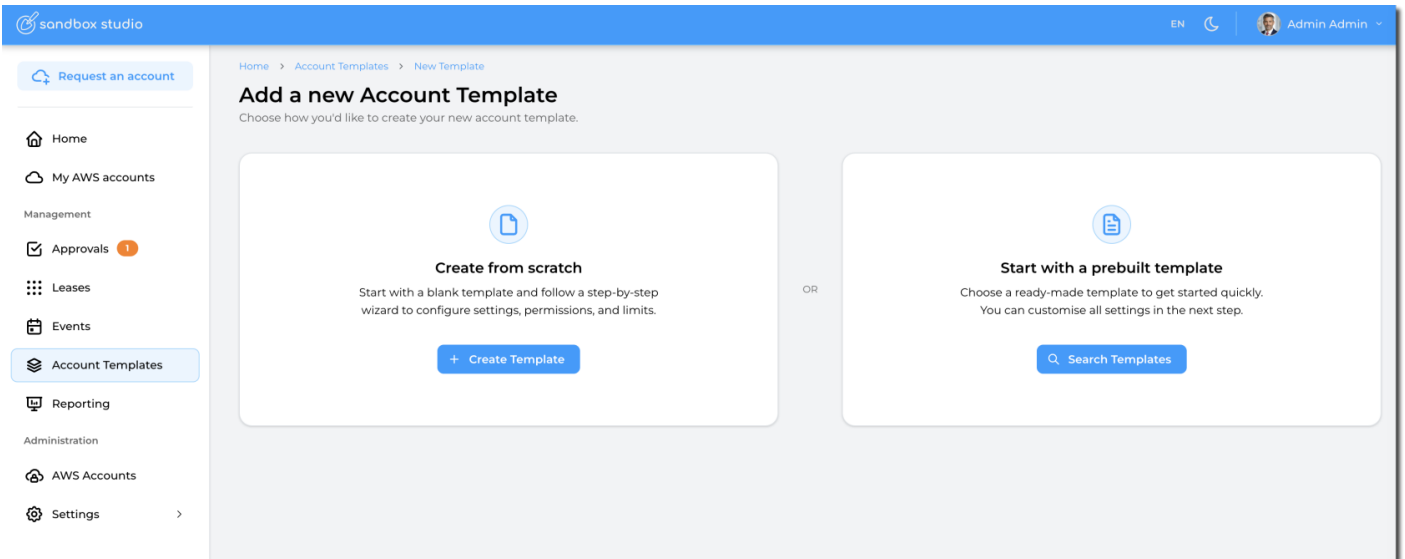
sandbox studio

EN

Admin Admin

Request an account

Home

My AWS accounts

Management

Approvals 1

Leases

Events

Account Templates

Reporting

Administration

AWS Accounts

Settings

Home > Account Templates > New Template

Add a new Account Template

Choose how you'd like to create your new account template.

Create from scratch

Start with a blank template and follow a step-by-step wizard to configure settings, permissions, and limits.

+ Create Template

OR

Start with a prebuilt template

Choose a ready-made template to get started quickly. You can customise all settings in the next step.

Search Templates